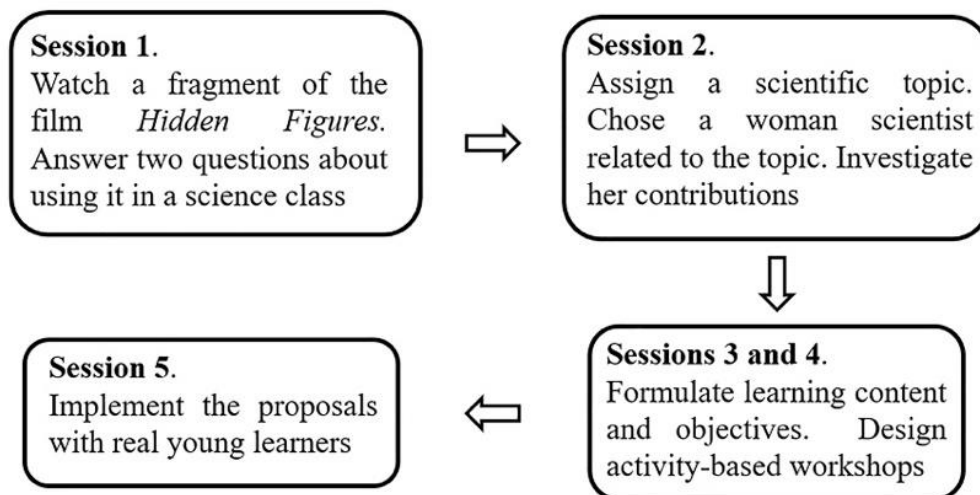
**Session 1**.
Watch a fragment of the film *Hidden Figures*. Answer two questions about using it in a science class

**Session 2**.
Assign a scientific topic. Chose a woman scientist related to the topic. Investigate her contributions

**Sessions 3 and 4**.
Formulate learning content and objectives. Design activity-based workshops

**Session 5**.
Implement the proposals with real young learners